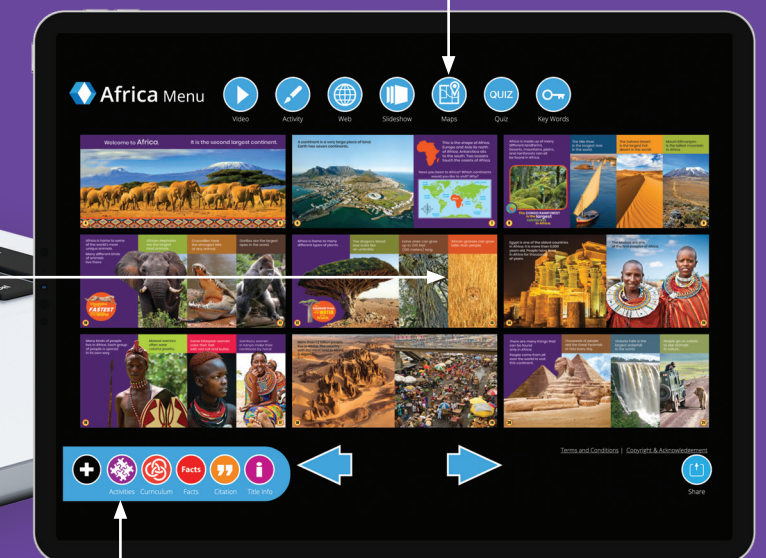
Africa Menu

Video
Activity
Web
Slideshow
Maps
QUIZ
Quiz
Key Words

Welcome to Africa. It is the second largest continent.

A continent is a very large piece of land. Earth has seven continents.

This is the shape of Africa.

FASTEST

Terms and Conditions | Copyright & Acknowledgement

Share

Facts

Activities Curriculum Facts Citation Title Info